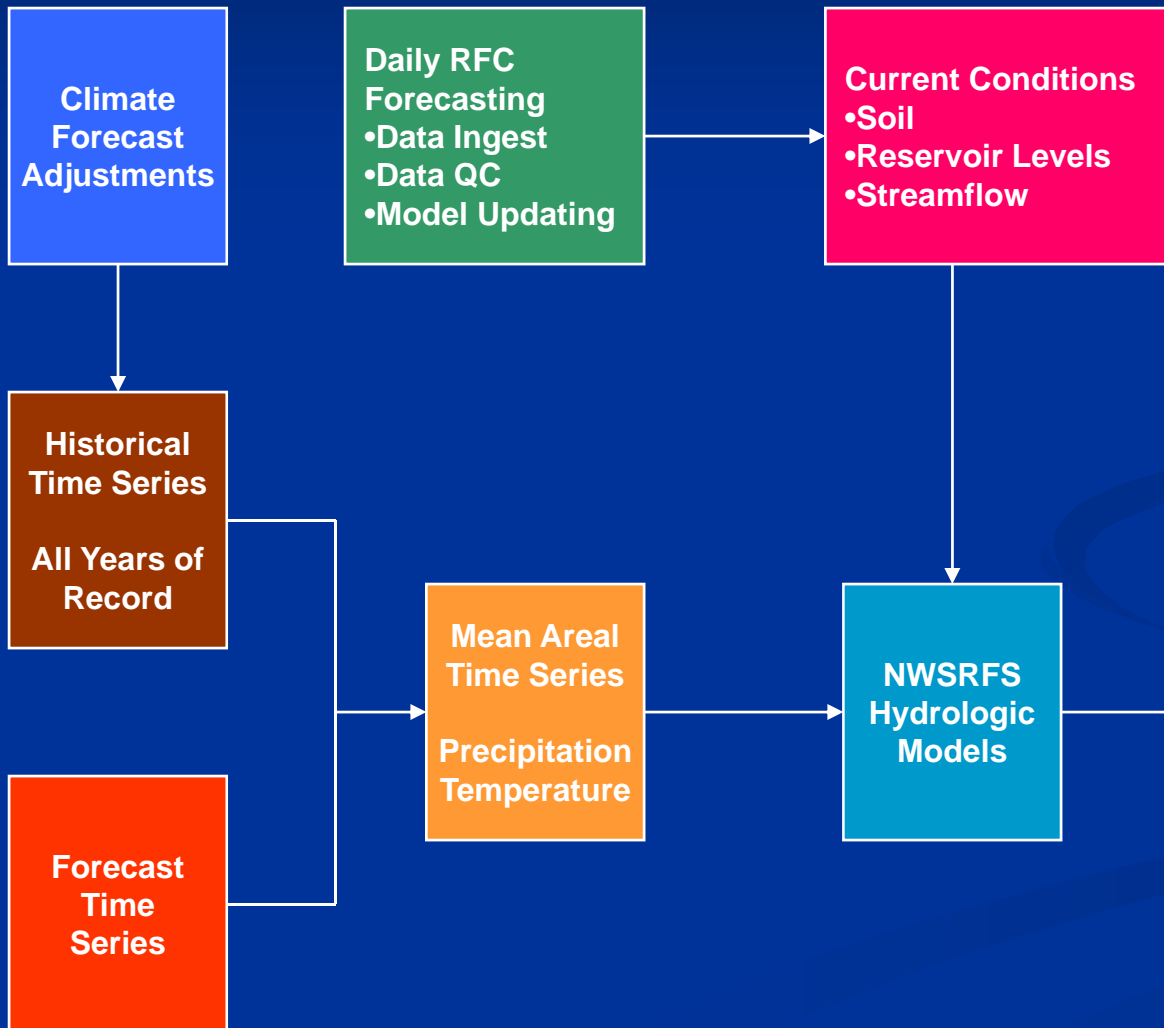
Climate Forecast Adjustments

Daily RFC Forecasting
•Data Ingest
•Data QC
•Model Updating

Current Conditions
•Soil
•Reservoir Levels
•Streamflow

Historical Time Series

All Years of Record

Mean Areal Time Series

Precipitation Temperature

NWSRFS Hydrologic Models

Forecast Time Series